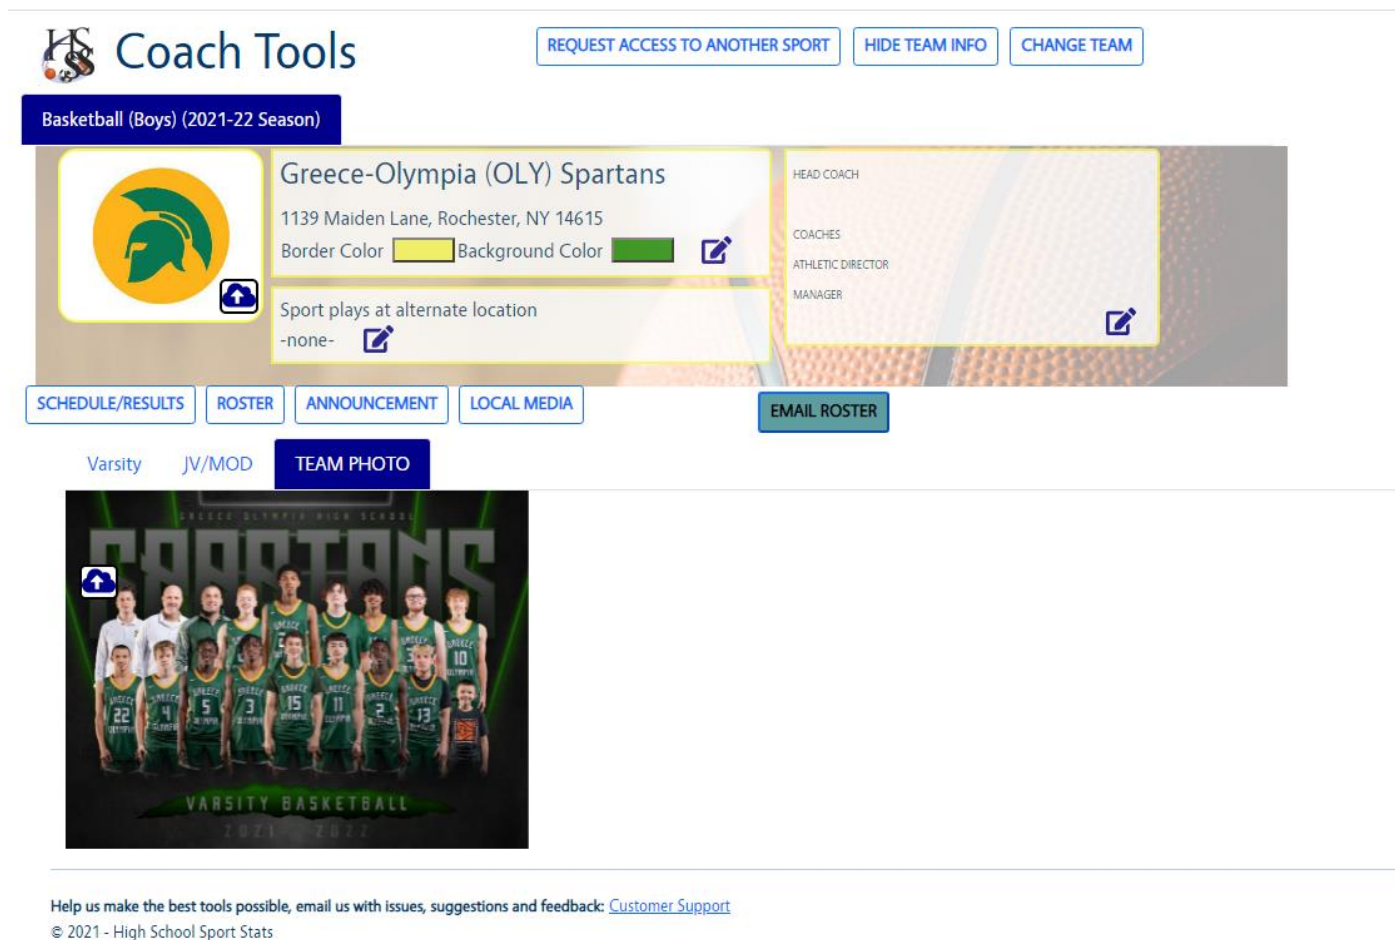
HS Coach Tools

REQUEST ACCESS TO ANOTHER SPORT HIDE TEAM INFO CHANGE TEAM

Basketball (Boys) (2021-22 Season)

Greece-Olympia (OLY) Spartans

1139 Maiden Lane, Rochester, NY 14615

Border Color Background Color

Sport plays at alternate location

-none-

HEAD COACH

COACHES

ATHLETIC DIRECTOR

MANAGER

SCHEDULE/RESULTS ROSTER ANNOUNCEMENT LOCAL MEDIA

EMAIL ROSTER

Varsity JV/MOD TEAM PHOTO

GREECE OLYMPIA HIGH SCHOOL

SPARTANS

22 4 5 3 15 11 2 13 10

VARSITY BASKETBALL

2021 - 2022

Help us make the best tools possible, email us with issues, suggestions and feedback: Customer Support

© 2021 - High School Sport Stats